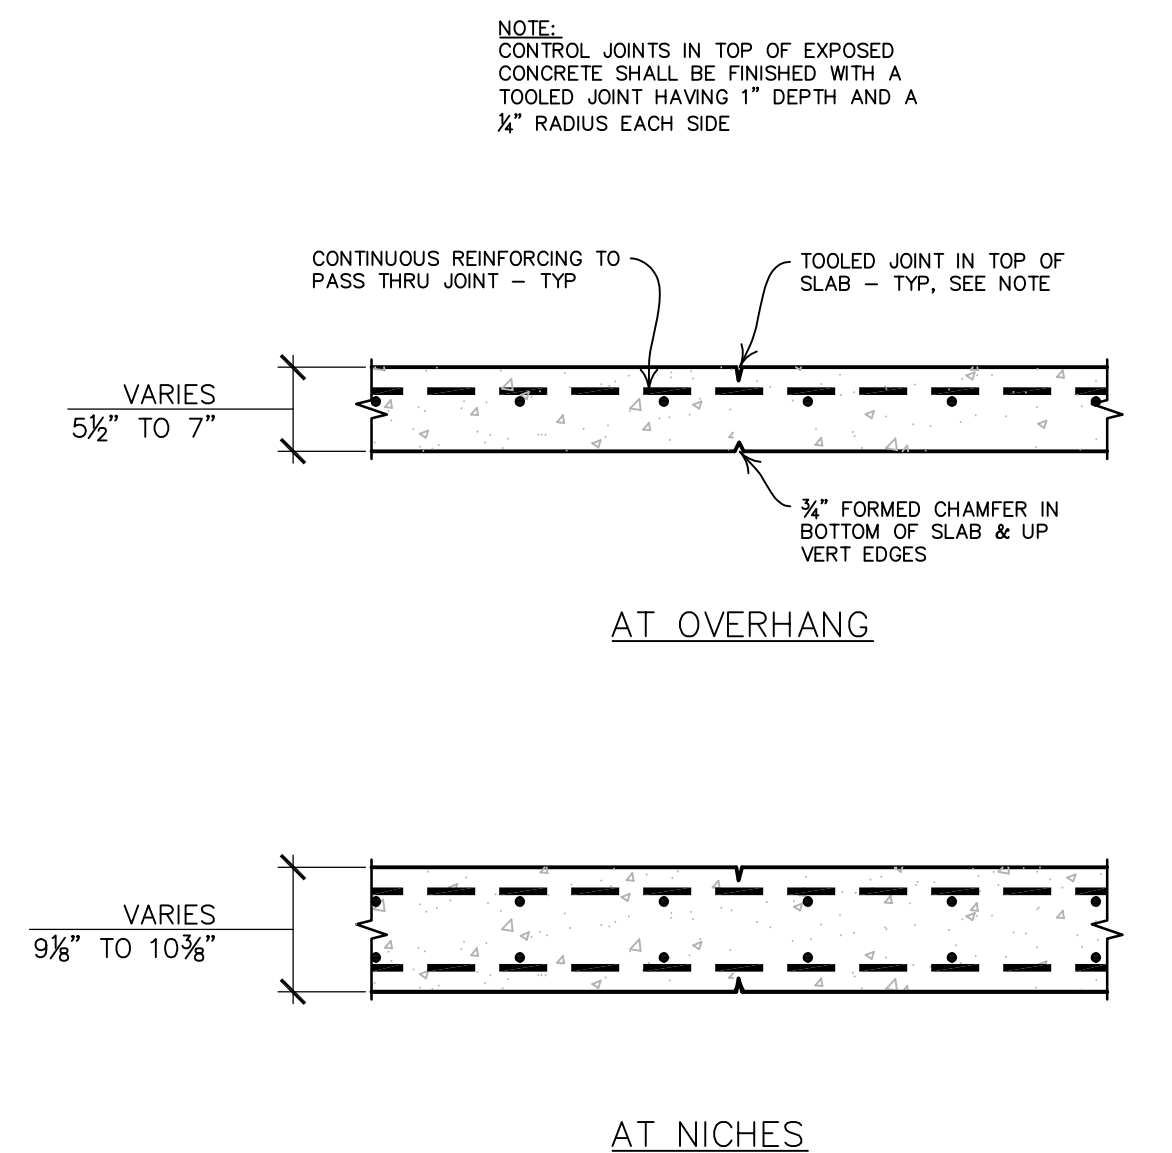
NOTE:
CONTROL JOINTS IN TOP OF EXPOSED CONCRETE SHALL BE FINISHED WITH A TOOLED JOINT HAVING 1" DEPTH AND A $\frac{1}{4}$" RADIUS EACH SIDE

CONTINUOUS REINFORCING TO PASS THRU JOINT – TYP

TOOLED JOINT IN TOP OF SLAB – TYP, SEE NOTE

VARIES
5$\frac{1}{2}$" TO 7"

$\frac{3}{4}$" FORMED CHAMFER IN BOTTOM OF SLAB & UP VERT EDGES

AT OVERHANG

VARIES
9$\frac{1}{8}$" TO 10$\frac{3}{8}$"

AT NICHES